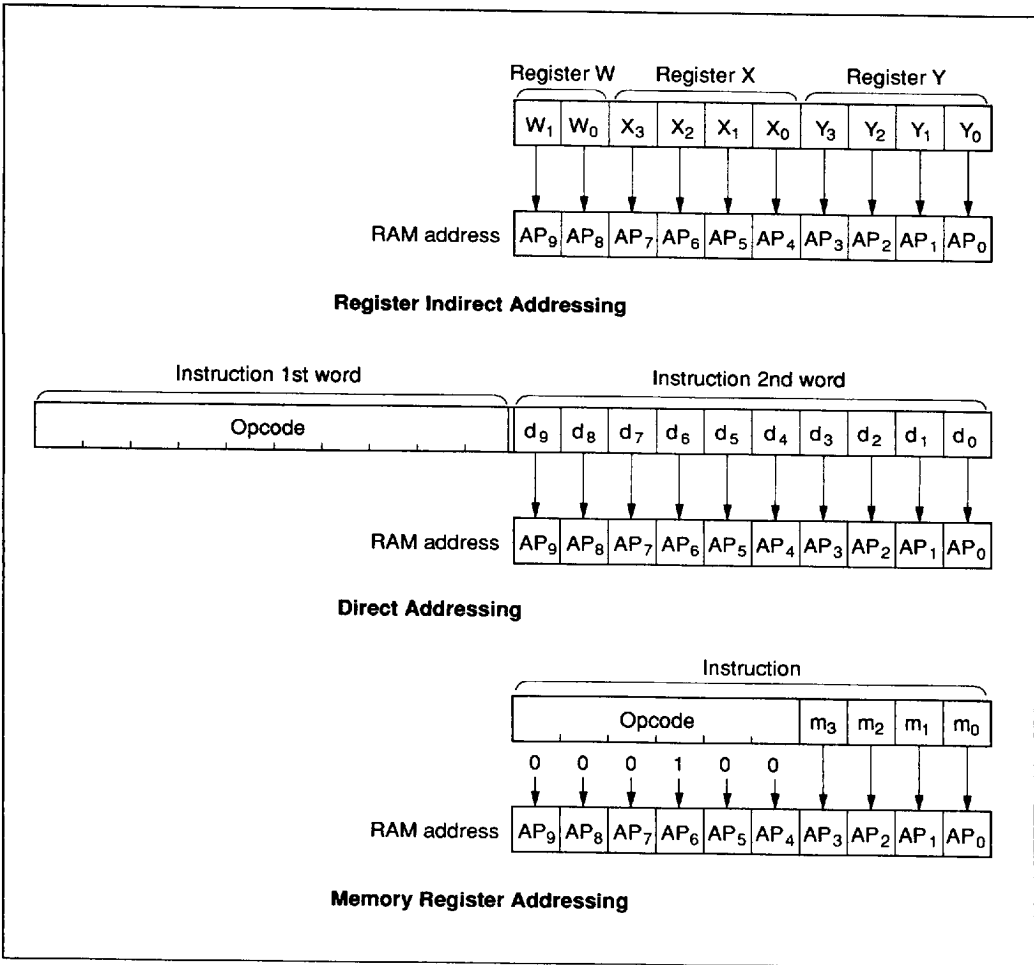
Register W Register X Register Y

| $W_1$ | $W_0$ | $X_3$ | $X_2$ | $X_1$ | $X_0$ | $Y_3$ | $Y_2$ | $Y_1$ | $Y_0$ |
|---|---|---|---|---|---|---|---|---|---|

RAM address

| $AP_9$ | $AP_8$ | $AP_7$ | $AP_6$ | $AP_5$ | $AP_4$ | $AP_3$ | $AP_2$ | $AP_1$ | $AP_0$ |
|---|---|---|---|---|---|---|---|---|---|

**Register Indirect Addressing**

Instruction 1st word Instruction 2nd word

| Opcode | $d_9$ | $d_8$ | $d_7$ | $d_6$ | $d_5$ | $d_4$ | $d_3$ | $d_2$ | $d_1$ | $d_0$ |
|---|---|---|---|---|---|---|---|---|---|---|

RAM address

| $AP_9$ | $AP_8$ | $AP_7$ | $AP_6$ | $AP_5$ | $AP_4$ | $AP_3$ | $AP_2$ | $AP_1$ | $AP_0$ |
|---|---|---|---|---|---|---|---|---|---|

**Direct Addressing**

Instruction

| Opcode | $m_3$ | $m_2$ | $m_1$ | $m_0$ |
|---|---|---|---|---|

0 0 0 1 0 0

RAM address

| $AP_9$ | $AP_8$ | $AP_7$ | $AP_6$ | $AP_5$ | $AP_4$ | $AP_3$ | $AP_2$ | $AP_1$ | $AP_0$ |
|---|---|---|---|---|---|---|---|---|---|

**Memory Register Addressing**